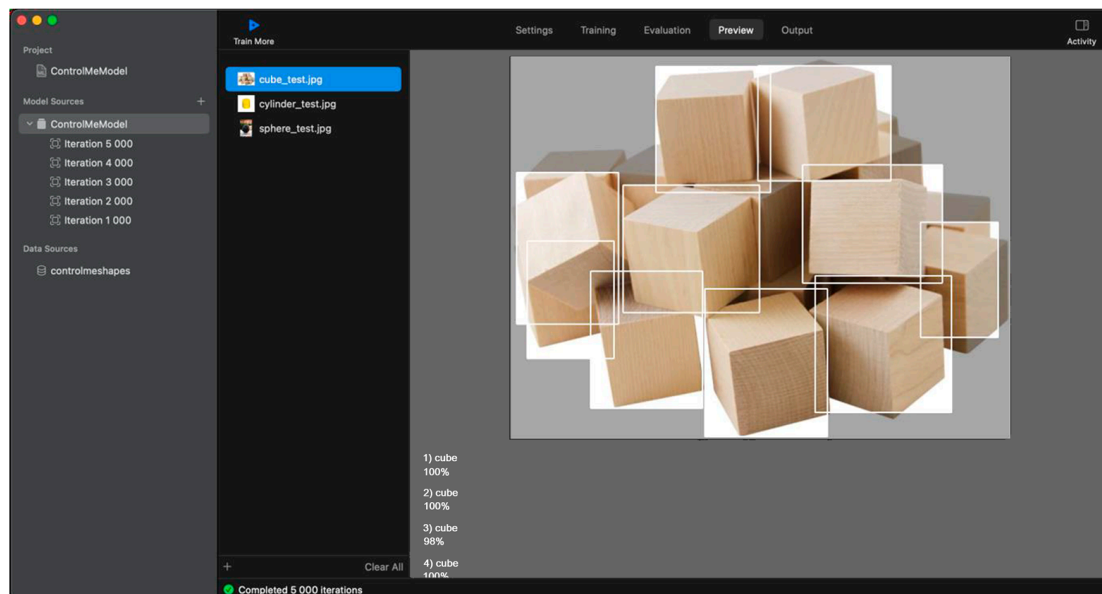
Project

ControlMeModel

Model Sources +

ControlMeModel

Iteration 5 000

Iteration 4 000

Iteration 3 000

Iteration 2 000

Iteration 1 000

Data Sources

controlmeshapes

Train More

Settings Training Evaluation Preview Output

Activity

cube_test.jpg

cylinder_test.jpg

sphere_test.jpg

+ Clear All

1) cube
100%

2) cube
100%

3) cube
98%

4) cube
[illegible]

Completed 5 000 iterations